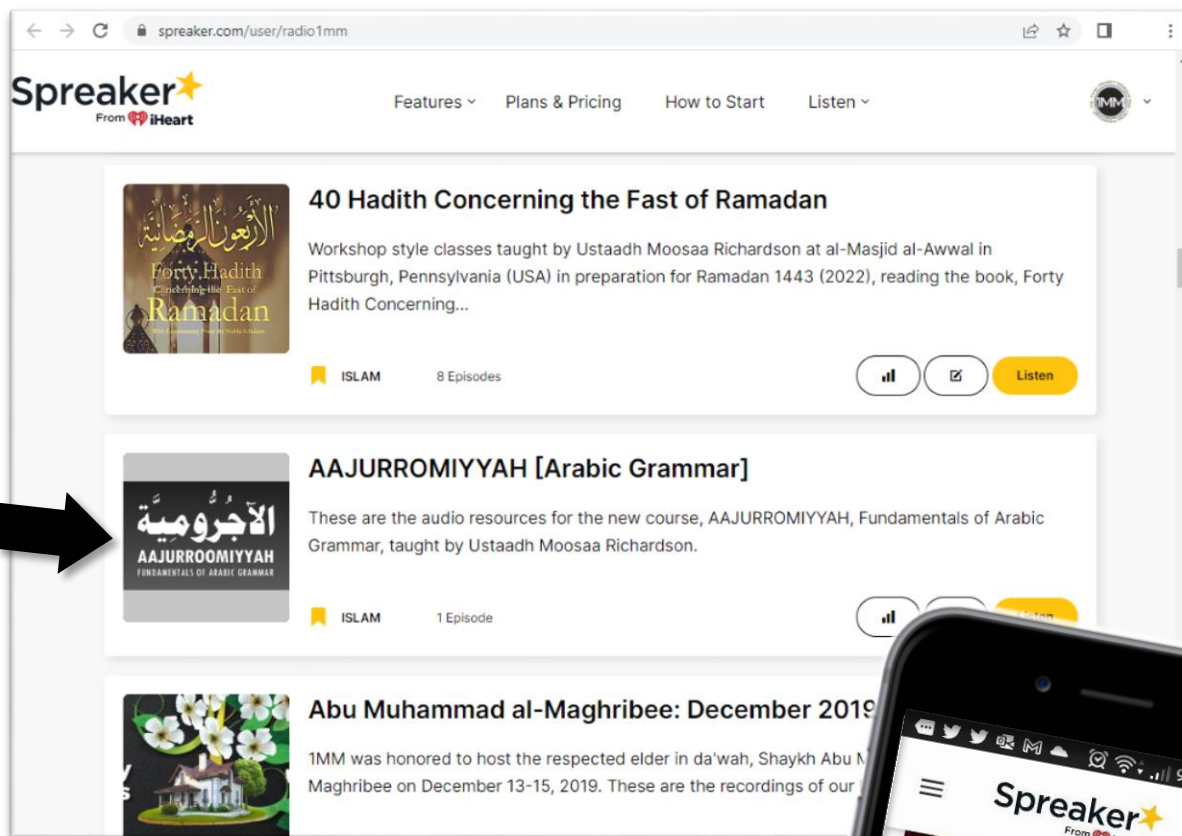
spreaker.com/user/radio1mm

Spreaker
From iHeart

Features Plans & Pricing How to Start Listen

1MM

الأربعون الرمضانية
Forty Hadith Concerning the Fast of Ramadan

40 Hadith Concerning the Fast of Ramadan

Workshop style classes taught by Ustaadh Moosaa Richardson at al-Masjid al-Awwal in Pittsburgh, Pennsylvania (USA) in preparation for Ramadan 1443 (2022), reading the book, Forty Hadith Concerning...

ISLAM 8 Episodes

Listen

الآجُرُّومِيَّة
AAJURROOMIYYAH
FUNDAMENTALS OF ARABIC GRAMMAR

AAJURROMIYYAH [Arabic Grammar]

These are the audio resources for the new course, AAJURROMIYYAH, Fundamentals of Arabic Grammar, taught by Ustaadh Moosaa Richardson.

ISLAM 1 Episode

Listen

Abu Muhammad al-Maghribee: December 2019

1MM was honored to host the respected elder in da'wah, Shaykh Abu M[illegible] Maghribee on December 13-15, 2019. These are the recordings of our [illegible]

Spreaker
From